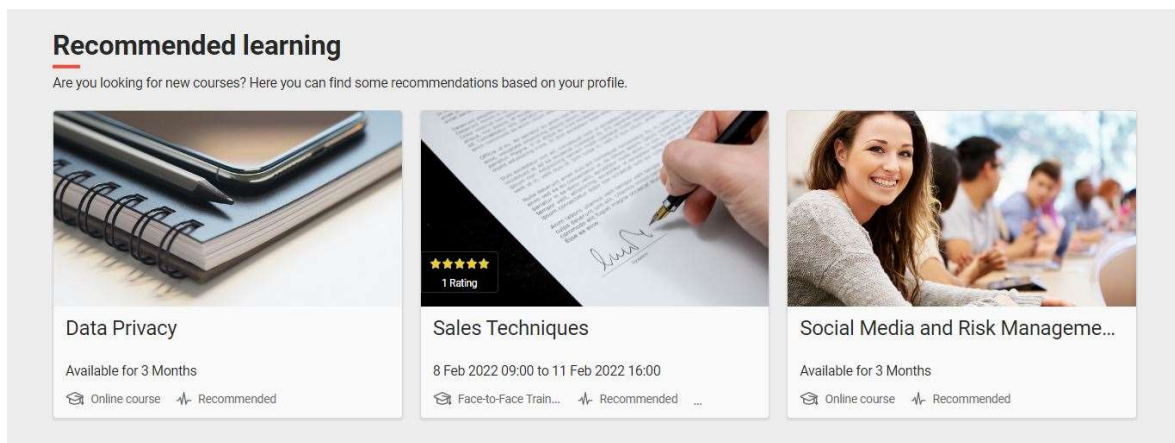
Recommended learning

Are you looking for new courses? Here you can find some recommendations based on your profile.

Data Privacy

Available for 3 Months

Online course Recommended

1 Rating

Sales Techniques

8 Feb 2022 09:00 to 11 Feb 2022 16:00

Face-to-Face Train... Recommended ...

Social Media and Risk Manageme...

Available for 3 Months

Online course Recommended